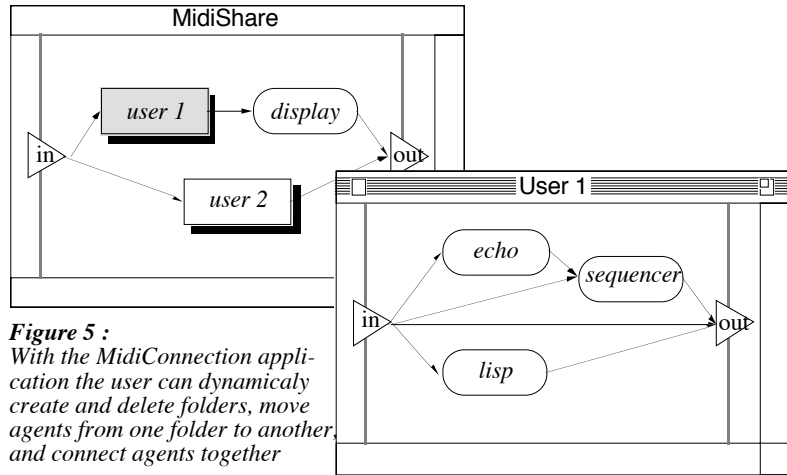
MidiShare

user 1

display

in

out

user 2

User 1

echo

sequencer

in

out

lisp

*Figure 5 :*
*With the MidiConnection application the user can dynamicaly create and delete folders, move agents from one folder to another, and connect agents together*